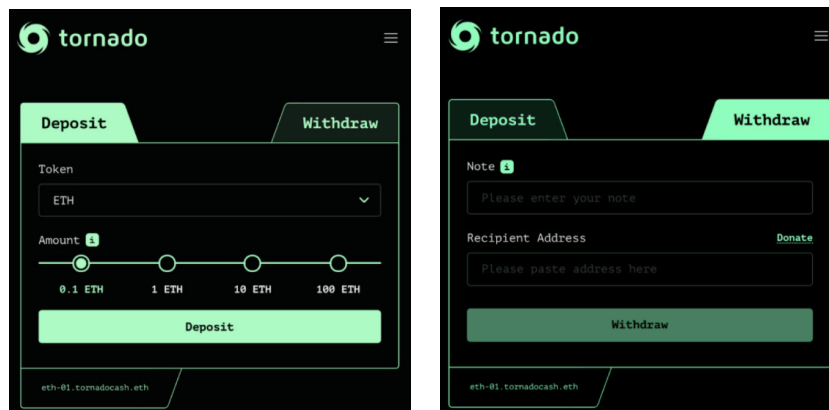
tornado

Deposit

Withdraw

Token

ETH

Amount i

0.1 ETH

1 ETH

10 ETH

100 ETH

Deposit

eth-01.tornadocash.eth

tornado

Deposit

Withdraw

Note i

Please enter your note

Recipient Address

Donate

Please paste address here

Withdraw

eth-01.tornadocash.eth